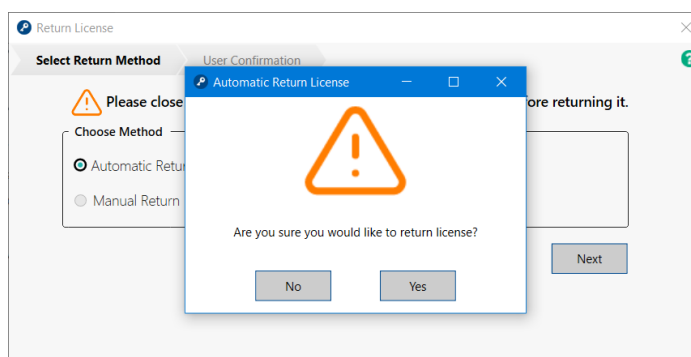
Return License
Select Return Method
User Confirmation
Please close
ore returning it.
Choose Method
Automatic Retur
Manual Return
Next
Automatic Return License
Are you sure you would like to return license?
No
Yes